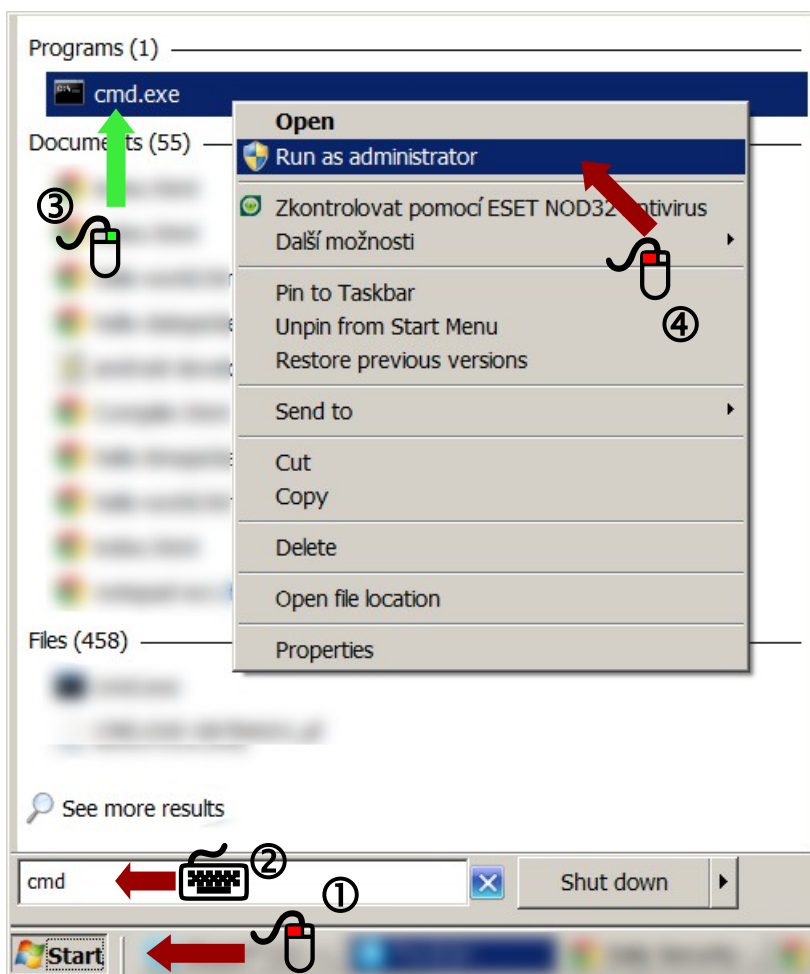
Programs (1)

cmd.exe

Documents (55)

③

Open
Run as administrator

Zkontrolovat pomocí ESET NOD32 Antivirus
Další možnosti

④

Pin to Taskbar
Unpin from Start Menu
Restore previous versions

Send to

Cut
Copy

Delete

Open file location

Properties

Files (458)

See more results

cmd

②

Shut down

①

Start